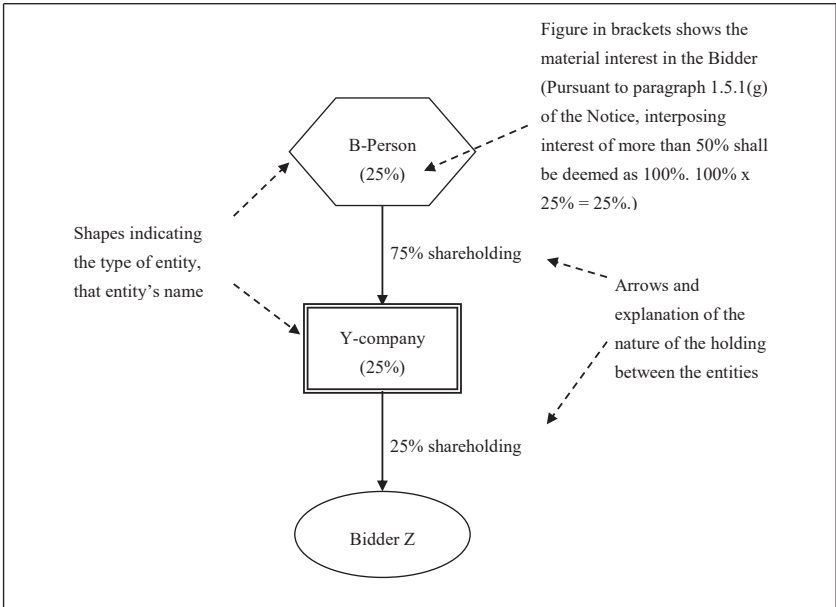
Figure in brackets shows the material interest in the Bidder (Pursuant to paragraph 1.5.1(g) of the Notice, interposing interest of more than 50% shall be deemed as 100%. 100% x 25% = 25%.)

B-Person
(25%)

Shapes indicating the type of entity, that entity's name

75% shareholding

Arrows and explanation of the nature of the holding between the entities

Y-company
(25%)

25% shareholding

Bidder Z